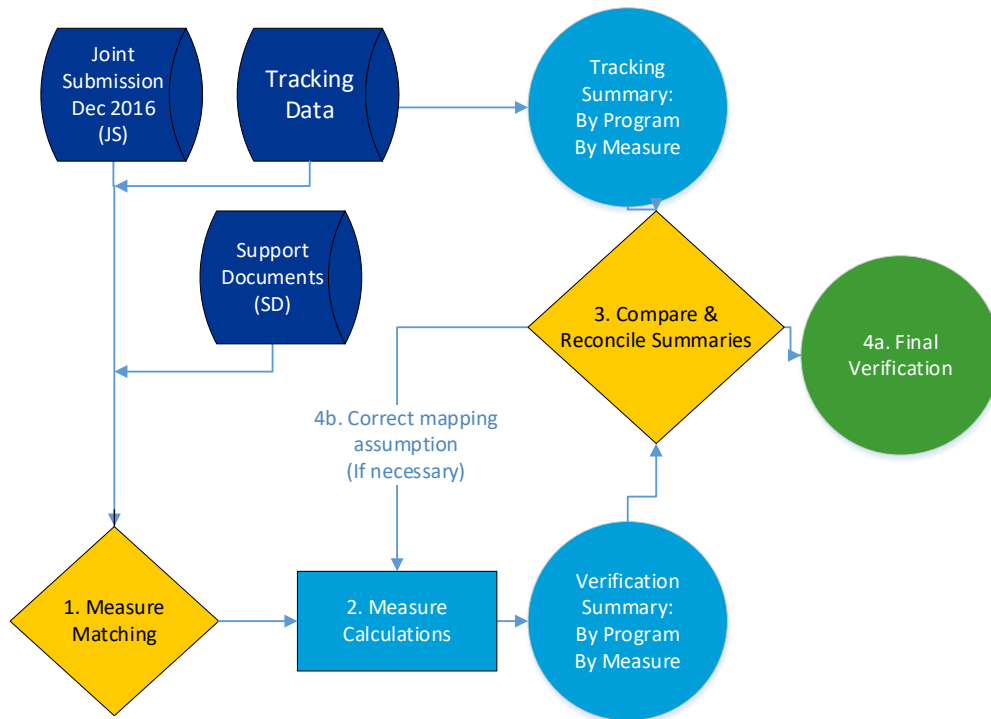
Joint Submission Dec 2016 (JS)

Tracking Data

Tracking Summary: By Program By Measure

Support Documents (SD)

3. Compare & Reconcile Summaries

4a. Final Verification

4b. Correct mapping assumption (If necessary)

1. Measure Matching

2. Measure Calculations

Verification Summary: By Program By Measure